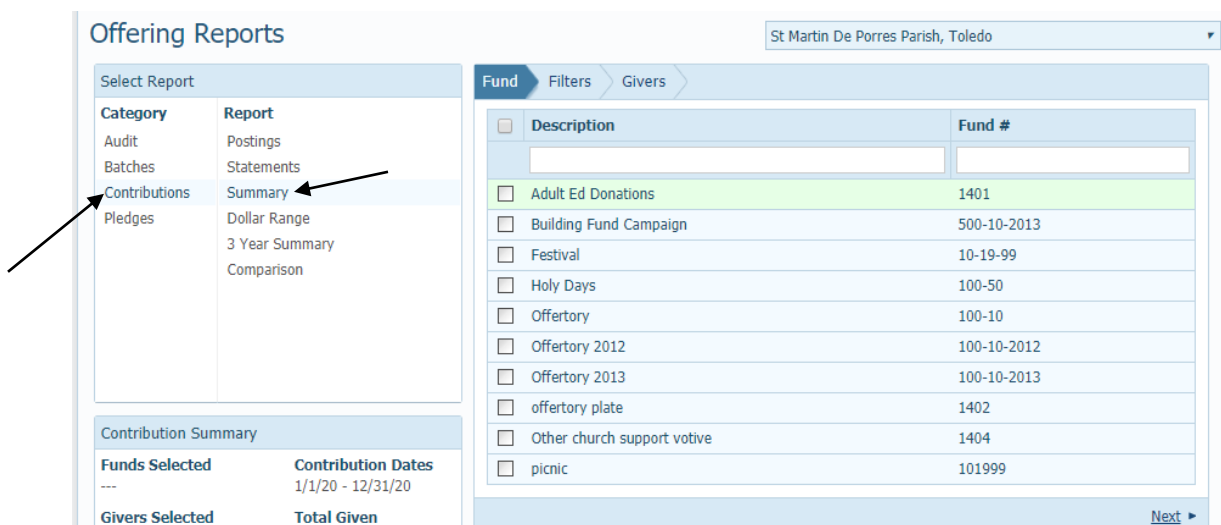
Offering Reports

St Martin De Porres Parish, Toledo

Select Report

Category
Audit
Batches
Contributions
Pledges

Report
Postings
Statements
Summary
Dollar Range
3 Year Summary
Comparison

Contribution Summary

Funds Selected
---

Contribution Dates
1/1/20 - 12/31/20

Givers Selected

Total Given

Fund | Filters | Givers

| | Description | Fund # |
|---|---|---|
| | | |
| | Adult Ed Donations | 1401 |
| | Building Fund Campaign | 500-10-2013 |
| | Festival | 10-19-99 |
| | Holy Days | 100-50 |
| | Offertory | 100-10 |
| | Offertory 2012 | 100-10-2012 |
| | Offertory 2013 | 100-10-2013 |
| | offertory plate | 1402 |
| | Other church support votive | 1404 |
| | picnic | 101999 |

Next ►